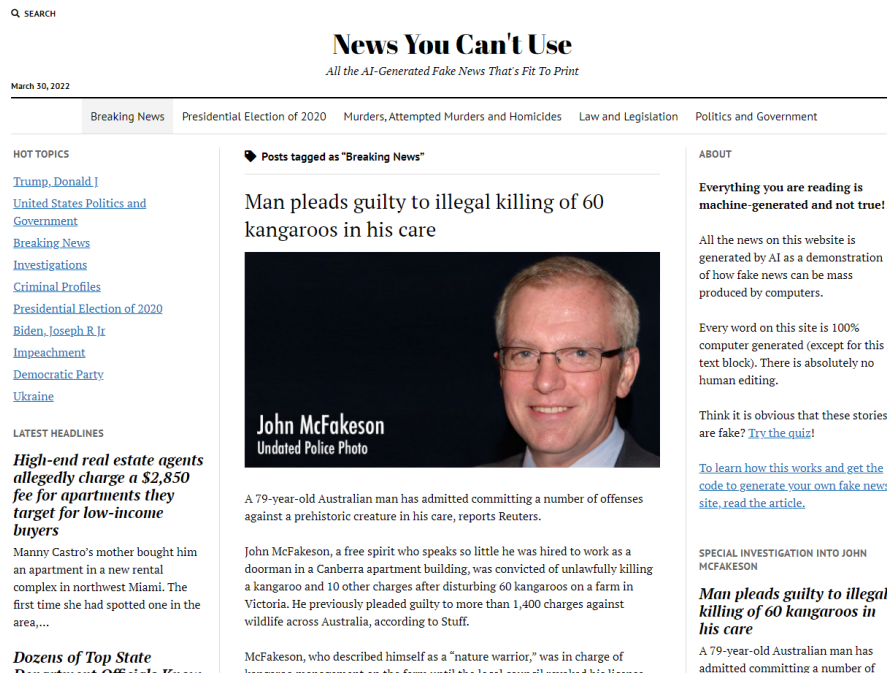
SEARCH

News You Can't Use

All the AI-Generated Fake News That's Fit To Print

March 30, 2022

Breaking News | Presidential Election of 2020 | Murders, Attempted Murders and Homicides | Law and Legislation | Politics and Government

HOT TOPICS

Trump, Donald J
United States Politics and Government
Breaking News
Investigations
Criminal Profiles
Presidential Election of 2020
Biden, Joseph R Jr
Impeachment
Democratic Party
Ukraine

LATEST HEADLINES

High-end real estate agents allegedly charge a $2,850 fee for apartments they target for low-income buyers

Manny Castro's mother bought him an apartment in a new rental complex in northwest Miami. The first time she had spotted one in the area,...

Dozens of Top State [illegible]

Posts tagged as "Breaking News"

Man pleads guilty to illegal killing of 60 kangaroos in his care

John McFakeson
Undated Police Photo

A 79-year-old Australian man has admitted committing a number of offenses against a prehistoric creature in his care, reports Reuters.

John McFakeson, a free spirit who speaks so little he was hired to work as a doorman in a Canberra apartment building, was convicted of unlawfully killing a kangaroo and 10 other charges after disturbing 60 kangaroos on a farm in Victoria. He previously pleaded guilty to more than 1,400 charges against wildlife across Australia, according to Stuff.

McFakeson, who described himself as a "nature warrior," was in charge of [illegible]

ABOUT

Everything you are reading is machine-generated and not true!

All the news on this website is generated by AI as a demonstration of how fake news can be mass produced by computers.

Every word on this site is 100% computer generated (except for this text block). There is absolutely no human editing.

Think it is obvious that these stories are fake? Try the quiz!

To learn how this works and get the code to generate your own fake news site, read the article.

SPECIAL INVESTIGATION INTO JOHN MCFAKESON

Man pleads guilty to illegal killing of 60 kangaroos in his care

A 79-year-old Australian man has admitted committing a number of